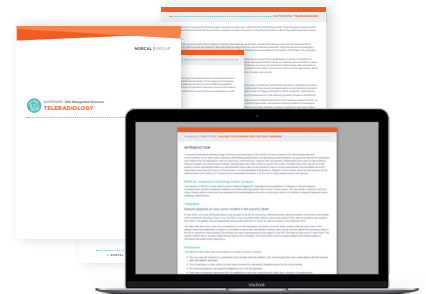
NORCAL | GROUP

WHITEPAPER | Risk Management Resource
TELERADIOLOGY

TELERADIOLOGY

INTRODUCTION

Method: Contracted Radiology Claims Analysis

Allegation

Delayed diagnosis of lung cancer resulted in the patient's death

Discussion

MacBook

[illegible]